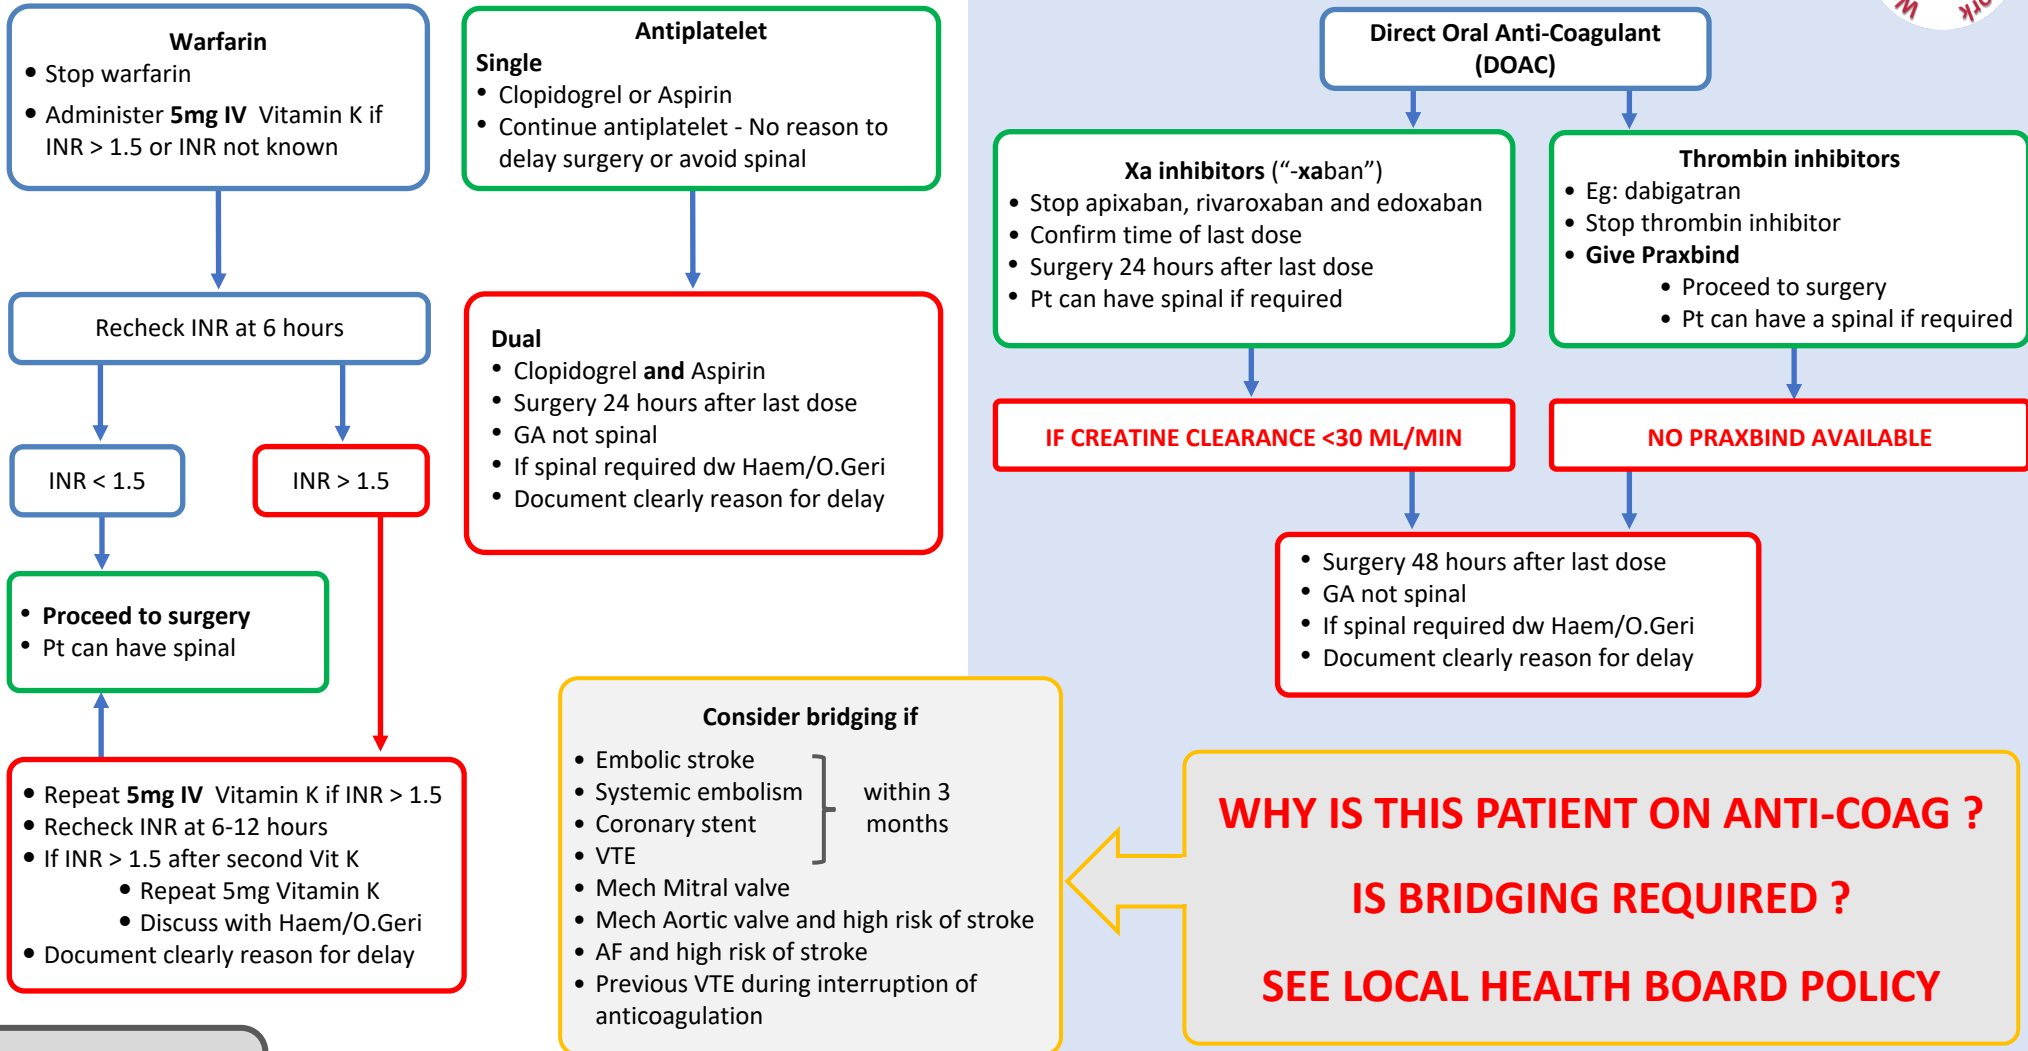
**Warfarin**
- Stop warfarin
- Administer **5mg IV** Vitamin K if INR > 1.5 or INR not known

Recheck INR at 6 hours

INR < 1.5

INR > 1.5

- **Proceed to surgery**
- Pt can have spinal

- Repeat **5mg IV** Vitamin K if INR > 1.5
- Recheck INR at 6-12 hours
- If INR > 1.5 after second Vit K
  - Repeat 5mg Vitamin K
  - Discuss with Haem/O.Geri
- Document clearly reason for delay

**Antiplatelet**
**Single**
- Clopidogrel or Aspirin
- Continue antiplatelet - No reason to delay surgery or avoid spinal

**Dual**
- Clopidogrel **and** Aspirin
- Surgery 24 hours after last dose
- GA not spinal
- If spinal required dw Haem/O.Geri
- Document clearly reason for delay

**Direct Oral Anti-Coagulant (DOAC)**

**Xa inhibitors** ("-**xaban**")
- Stop apixaban, rivaroxaban and edoxaban
- Confirm time of last dose
- Surgery 24 hours after last dose
- Pt can have spinal if required

**Thrombin inhibitors**
- Eg: dabigatran
- Stop thrombin inhibitor
- **Give Praxbind**
  - Proceed to surgery
  - Pt can have a spinal if required

IF CREATINE CLEARANCE <30 ML/MIN

NO PRAXBIND AVAILABLE

- Surgery 48 hours after last dose
- GA not spinal
- If spinal required dw Haem/O.Geri
- Document clearly reason for delay

**Consider bridging if**
- Embolic stroke
- Systemic embolism
- Coronary stent
- VTE

within 3 months

- Mech Mitral valve
- Mech Aortic valve and high risk of stroke
- AF and high risk of stroke
- Previous VTE during interruption of anticoagulation

WHY IS THIS PATIENT ON ANTI-COAG ?

IS BRIDGING REQUIRED ?

SEE LOCAL HEALTH BOARD POLICY